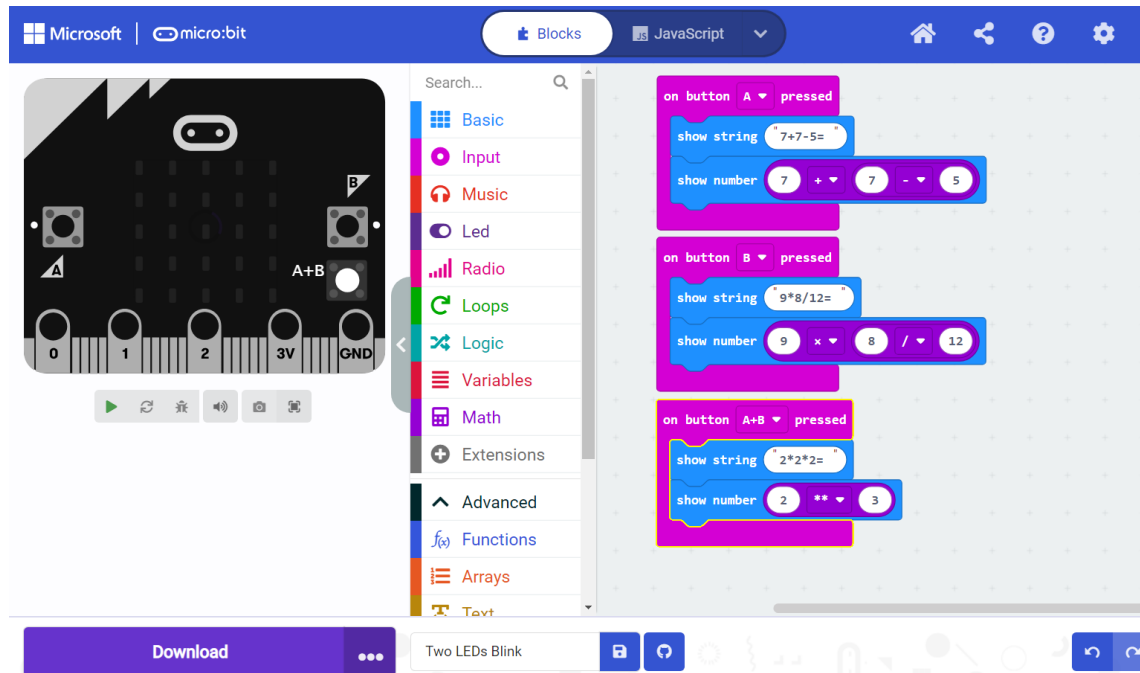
Microsoft | micro:bit

Blocks
JavaScript

B
A
A+B
0 1 2 3V GND

Search...
Basic
Input
Music
Led
Radio
Loops
Logic
Variables
Math
Extensions
Advanced
Functions
Arrays
Text

on button A pressed
show string "7+7-5= "
show number 7 + 7 - 5

on button B pressed
show string "9*8/12= "
show number 9 × 8 / 12

on button A+B pressed
show string "2*2*2= "
show number 2 ** 3

Download
...
Two LEDs Blink